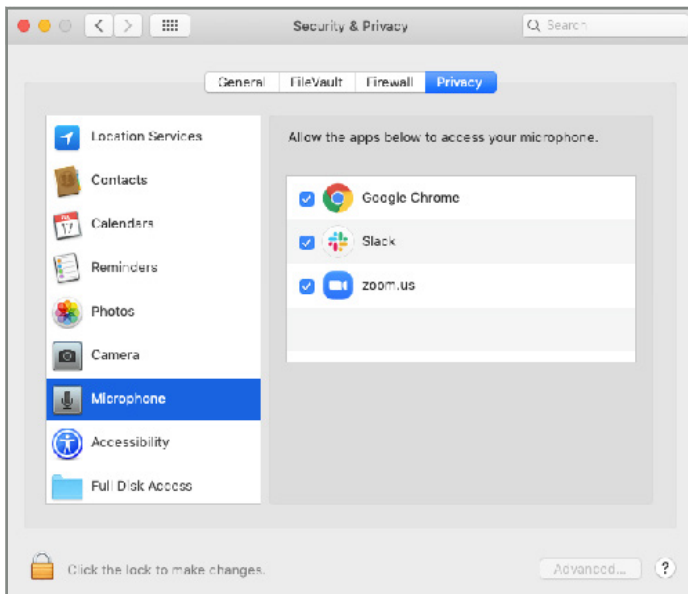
Security & Privacy

Search

General FileVault Firewall Privacy

Location Services
Contacts
Calendars
Reminders
Photos
Camera
Microphone
Accessibility
Full Disk Access

Allow the apps below to access your microphone.

Google Chrome
Slack
zoom.us

Click the lock to make changes.

Advanced...

?